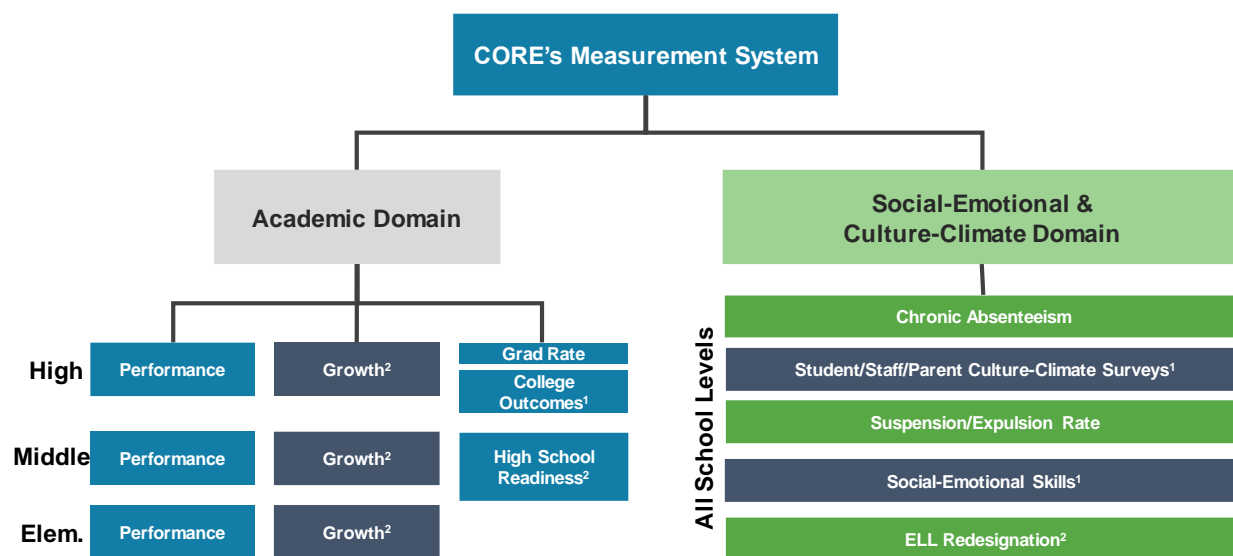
CORE's Measurement System

Academic Domain

Social-Emotional & Culture-Climate Domain

High
Performance
Growth$^2$
Grad Rate
College Outcomes$^1$

Middle
Performance
Growth$^2$
High School Readiness$^2$

Elem.
Performance
Growth$^2$

All School Levels

Chronic Absenteeism

Student/Staff/Parent Culture-Climate Surveys$^1$

Suspension/Expulsion Rate

Social-Emotional Skills$^1$

ELL Redesignation$^2$